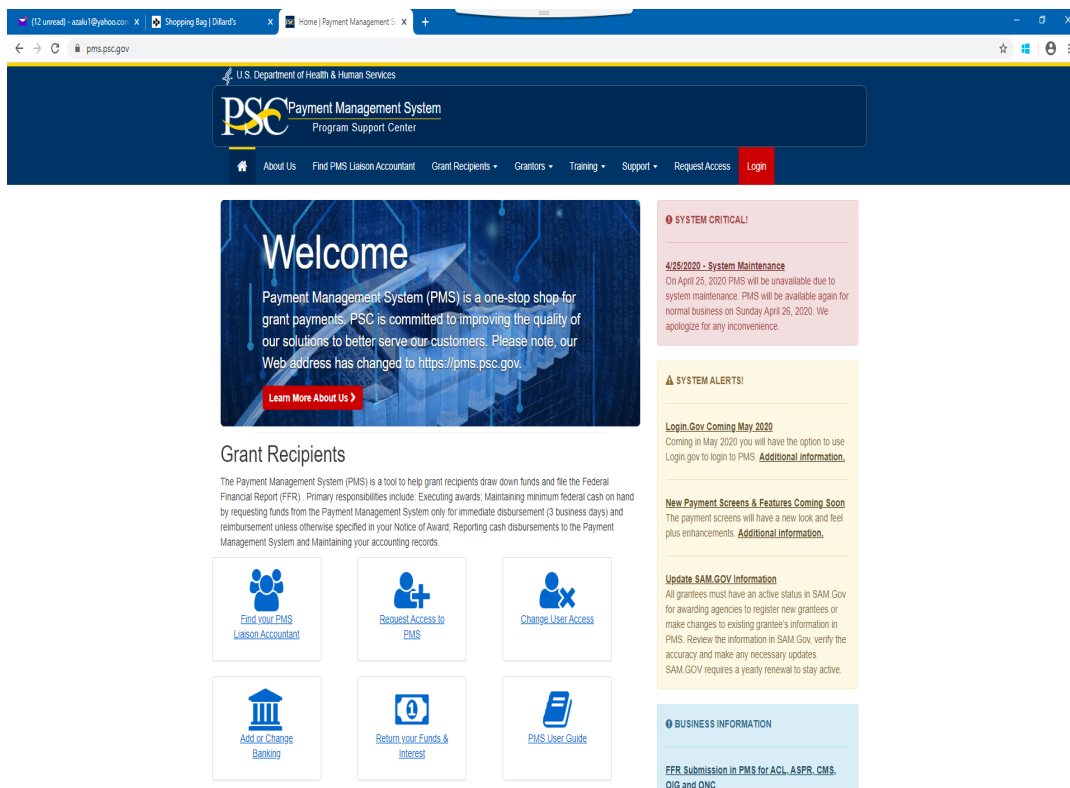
(12 unread) - azalu1@yahoo.com ×
Shopping Bag | Dillard's ×
Home | Payment Management S ×
+

pms.psc.gov

U.S. Department of Health & Human Services

PSC Payment Management System
Program Support Center

About Us
Find PMS Liaison Accountant
Grant Recipients ▾
Grantors ▾
Training ▾
Support ▾
Request Access
Login

Welcome

Payment Management System (PMS) is a one-stop shop for grant payments. PSC is committed to improving the quality of our solutions to better serve our customers. Please note, our Web address has changed to https://pms.psc.gov.

Learn More About Us ›

Grant Recipients

The Payment Management System (PMS) is a tool to help grant recipients draw down funds and file the Federal Financial Report (FFR) . Primary responsibilities include: Executing awards; Maintaining minimum federal cash on hand by requesting funds from the Payment Management System only for immediate disbursement (3 business days) and reimbursement unless otherwise specified in your Notice of Award; Reporting cash disbursements to the Payment Management System and Maintaining your accounting records.

Find your PMS Liaison Accountant

Request Access to PMS

Change User Access

Add or Change Banking

Return your Funds & Interest

PMS User Guide

SYSTEM CRITICAL!

4/25/2020 - System Maintenance
On April 25, 2020 PMS will be unavailable due to system maintenance. PMS will be available again for normal business on Sunday April 26, 2020. We apologize for any inconvenience.

SYSTEM ALERTS!

Login.Gov Coming May 2020
Coming in May 2020 you will have the option to use Login.gov to login to PMS. Additional information.

New Payment Screens & Features Coming Soon
The payment screens will have a new look and feel plus enhancements. Additional information.

Update SAM.GOV Information
All grantees must have an active status in SAM.Gov for awarding agencies to register new grantees or make changes to existing grantee's information in PMS. Review the information in SAM.Gov, verify the accuracy and make any necessary updates. SAM.GOV requires a yearly renewal to stay active.

BUSINESS INFORMATION

FFR Submission in PMS for ACL, ASPR, CMS, OIG and ONC